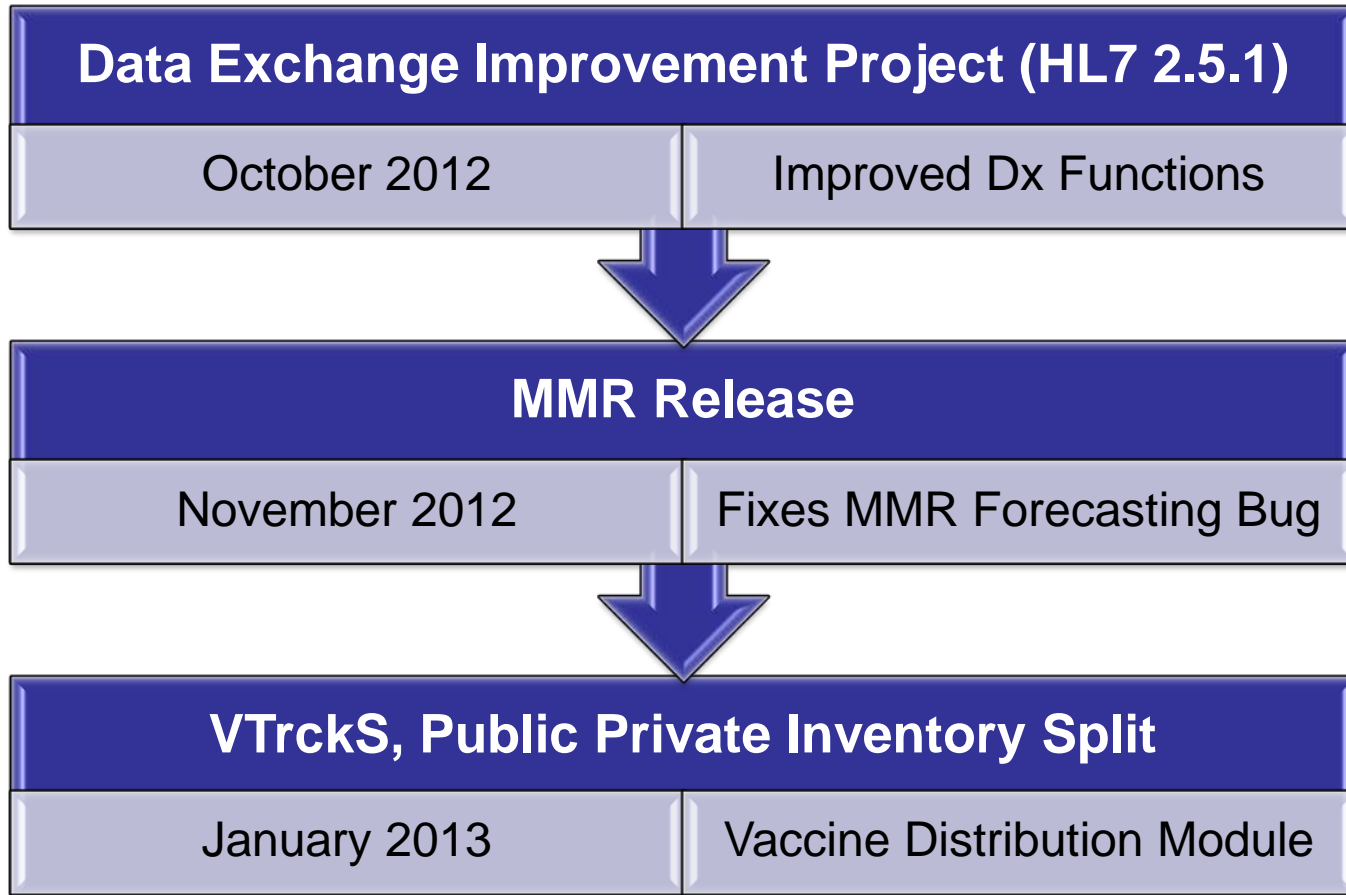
Data Exchange Improvement Project (HL7 2.5.1)

October 2012

Improved Dx Functions

MMR Release

November 2012

Fixes MMR Forecasting Bug

VTrckS, Public Private Inventory Split

January 2013

Vaccine Distribution Module